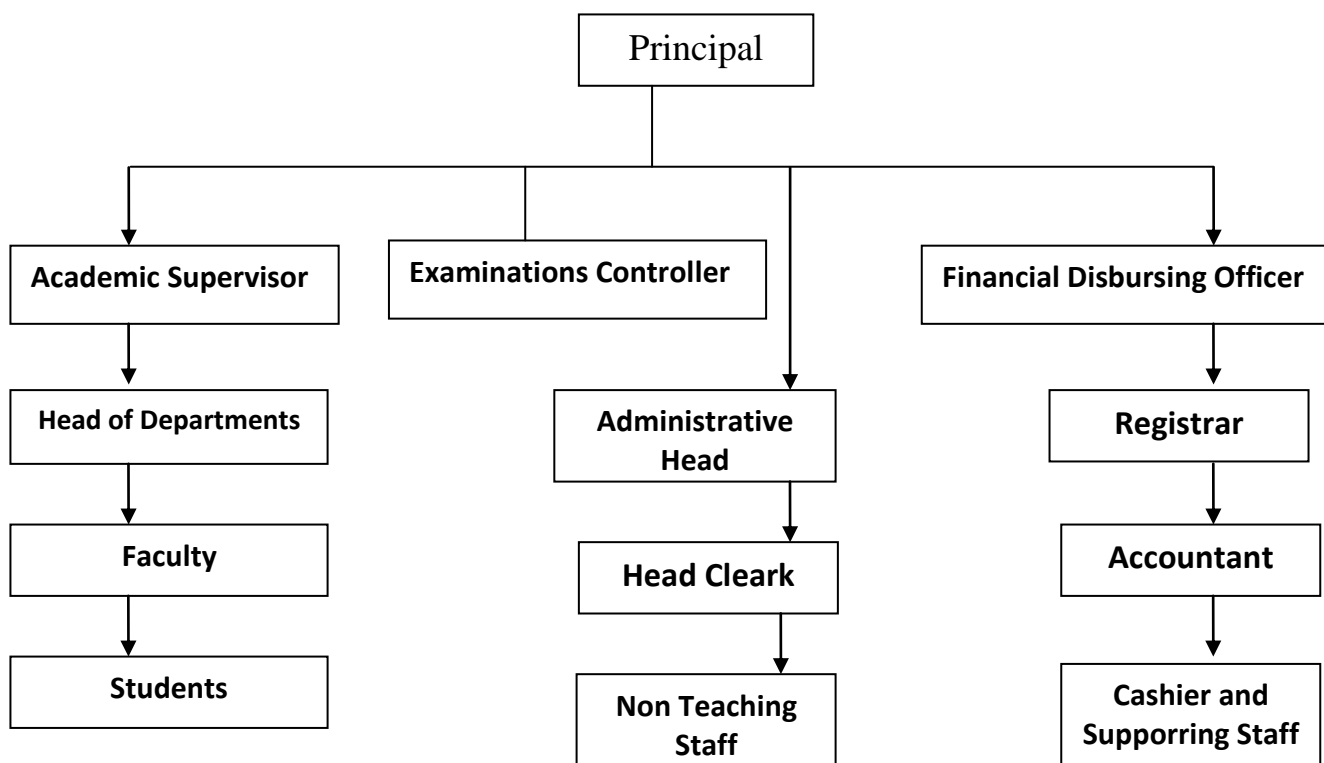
Principal

Academic Supervisor

Head of Departments

Faculty

Students

Examinations Controller

Administrative Head

Head Cleark

Non Teaching Staff

Financial Disbursing Officer

Registrar

Accountant

Cashier and Supporring Staff